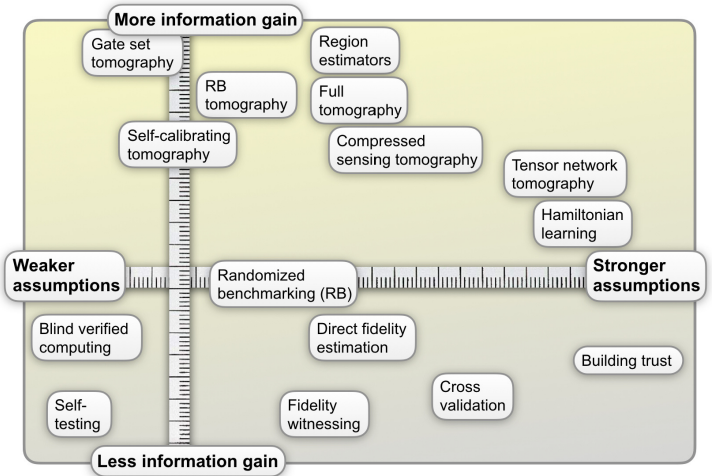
More information gain

Gate set tomography

Region estimators

RB tomography

Full tomography

Self-calibrating tomography

Compressed sensing tomography

Tensor network tomography

Hamiltonian learning

Weaker assumptions

Randomized benchmarking (RB)

Stronger assumptions

Blind verified computing

Direct fidelity estimation

Building trust

Cross validation

Self-testing

Fidelity witnessing

Less information gain